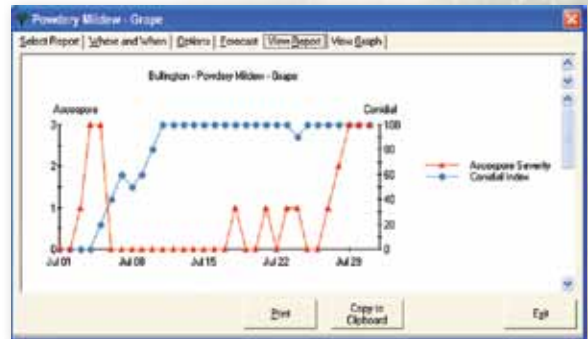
Powdery Mildew - Grape

Select Report | Where and When | Options | Forecast | View Report | View Graph

Bullington - Powdery Mildew - Grape

Ascospore

Conidial

3
2
1
0

100
80
60
40
20
0

Jul 01
Jul 08
Jul 15
Jul 22
Jul 29

Ascospore Severity
Conidial Index

Print

Copy to Clipboard

Exit